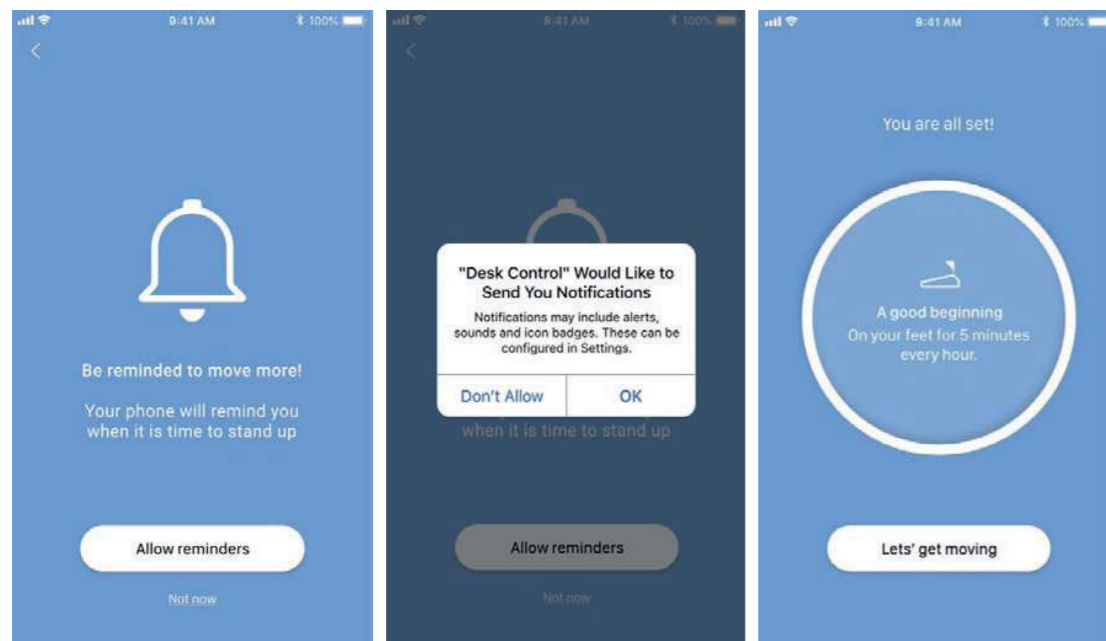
9:41 AM
100%

Be reminded to move more!

Your phone will remind you when it is time to stand up

Allow reminders

Not now

9:41 AM
100%

"Desk Control" Would Like to Send You Notifications

Notifications may include alerts, sounds and icon badges. These can be configured in Settings.

Don't Allow
OK

when it is time to stand up

Allow reminders

Not now

9:41 AM
100%

You are all set!

A good beginning
On your feet for 5 minutes every hour.

Lets' get moving